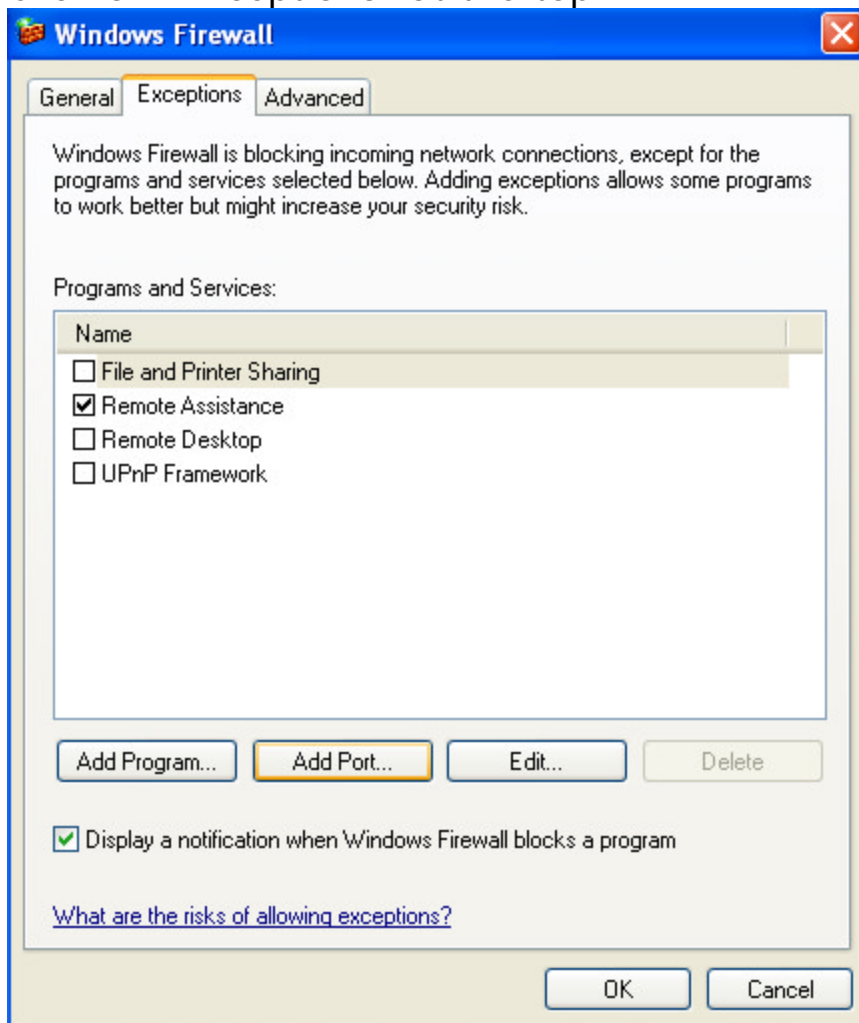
Windows Firewall

General | Exceptions | Advanced

Windows Firewall is blocking incoming network connections, except for the programs and services selected below. Adding exceptions allows some programs to work better but might increase your security risk.

Programs and Services:

| Name |
|---|
| ☐ File and Printer Sharing |
| ☑ Remote Assistance |
| ☐ Remote Desktop |
| ☐ UPnP Framework |

Add Program... | Add Port... | Edit... | Delete

☑ Display a notification when Windows Firewall blocks a program

What are the risks of allowing exceptions?

OK | Cancel